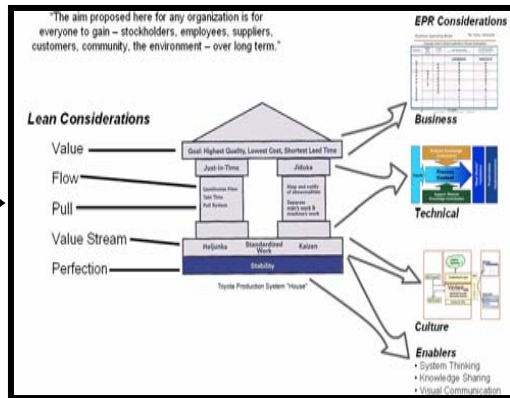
"The aim proposed here for any organization is for everyone to gain – stockholders, employees, suppliers, customers, community, the environment – over long term."

EPR Considerations

Lean Considerations

Value

Flow

Pull

Value Stream

Perfection

Goal: Highest Quality, Lowest Cost, Shortest Lead Time

Just-In-Time

Jidoka

Continuous Flow
Takt Time
Pull System

Stop and notify of abnormalities
Separate man's work & machine's work

Heijunka

Standardized Work

Kaizen

Stability

Toyota Production System "House"

Business

Technical

Culture

Enablers
• System Thinking
• Knowledge Sharing
• Visual Communication